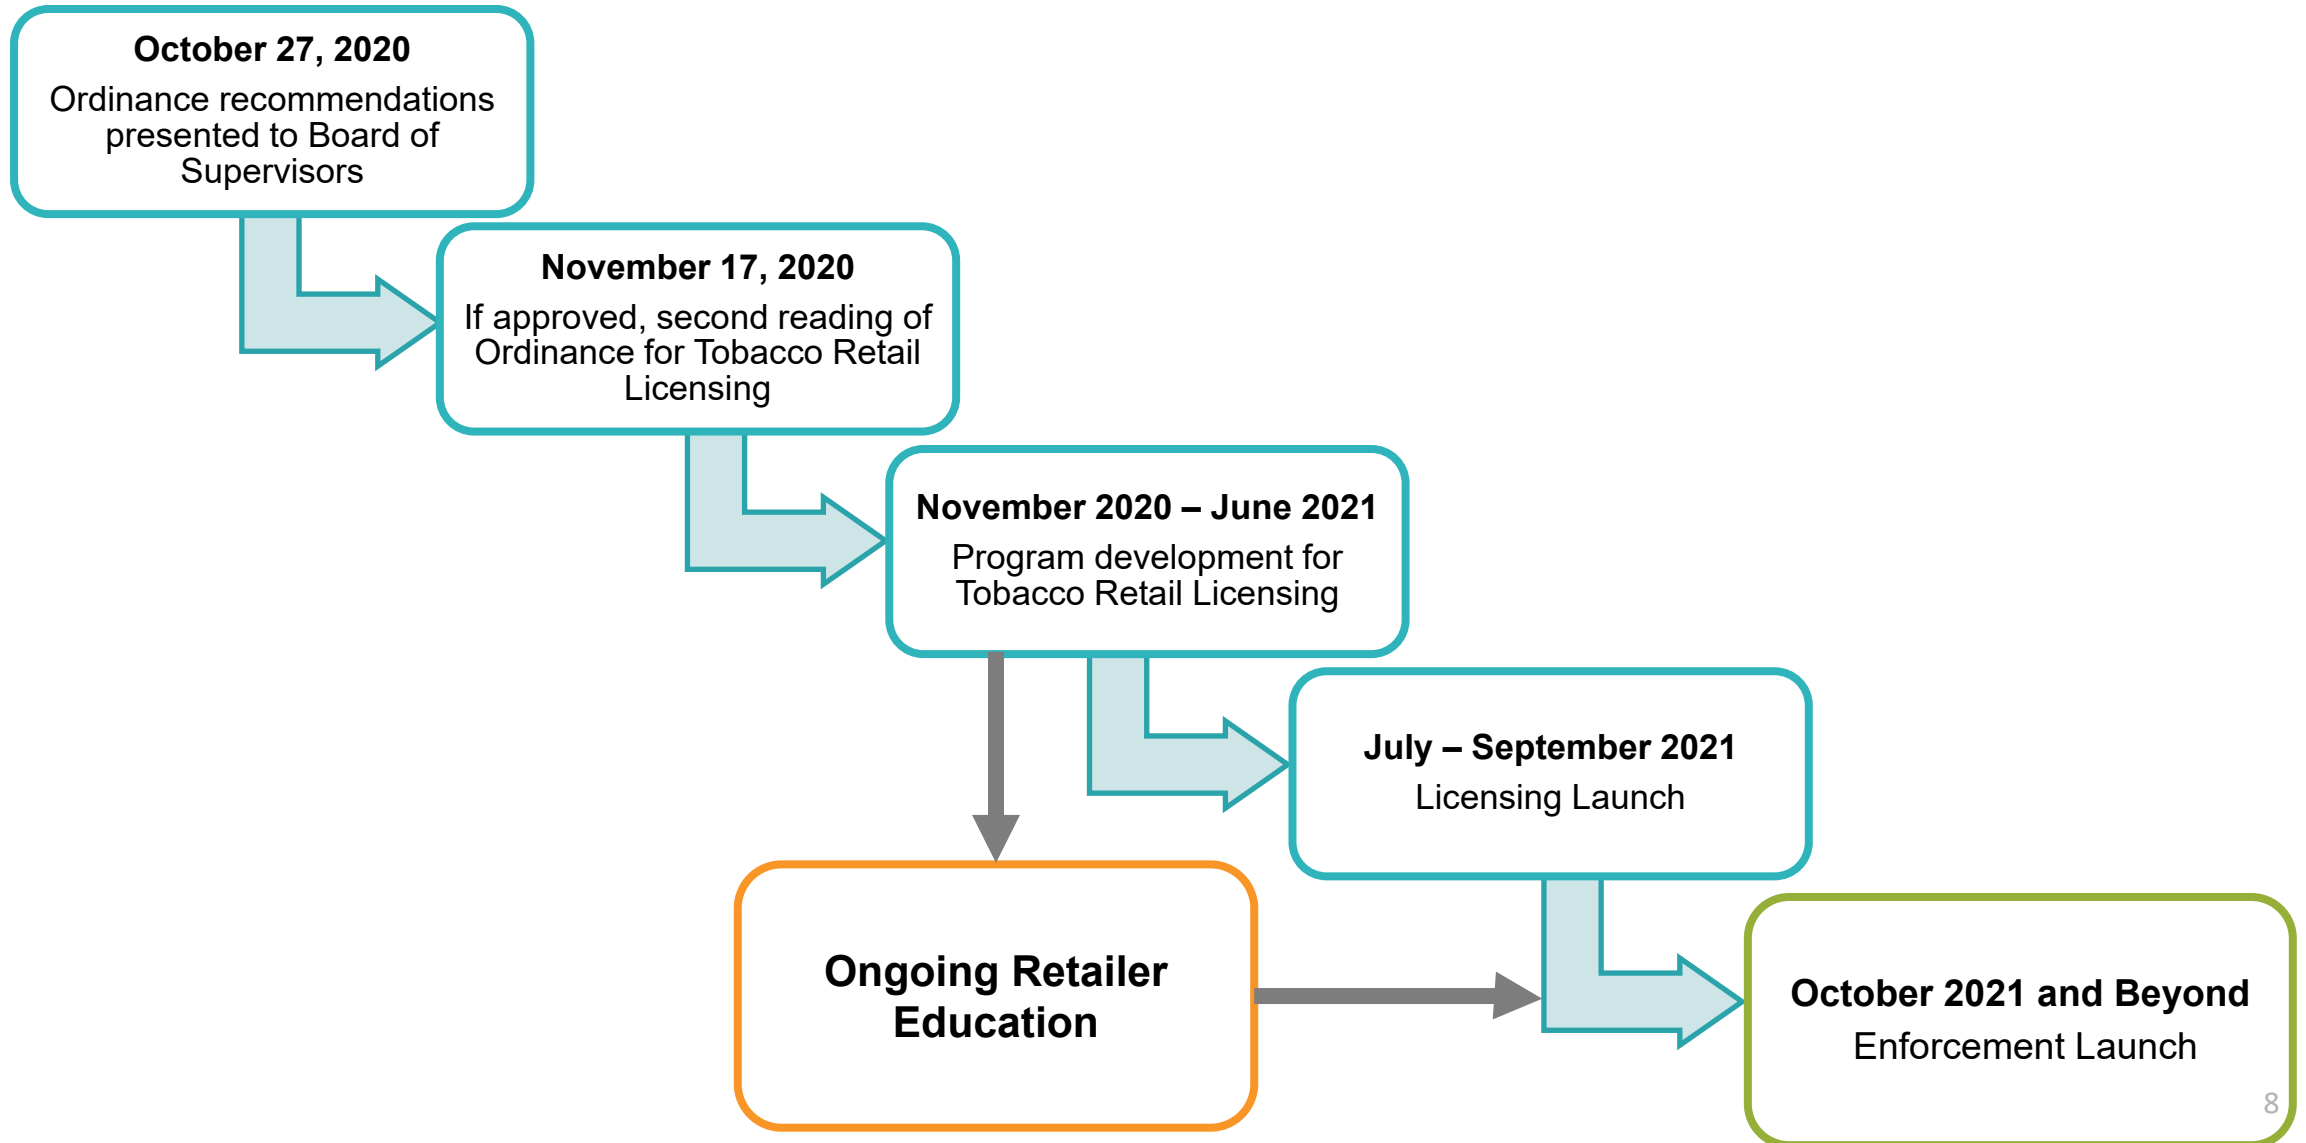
October 27, 2020
Ordinance recommendations presented to Board of Supervisors

November 17, 2020
If approved, second reading of Ordinance for Tobacco Retail Licensing

November 2020 – June 2021
Program development for Tobacco Retail Licensing

July – September 2021
Licensing Launch

Ongoing Retailer Education

October 2021 and Beyond
Enforcement Launch

8